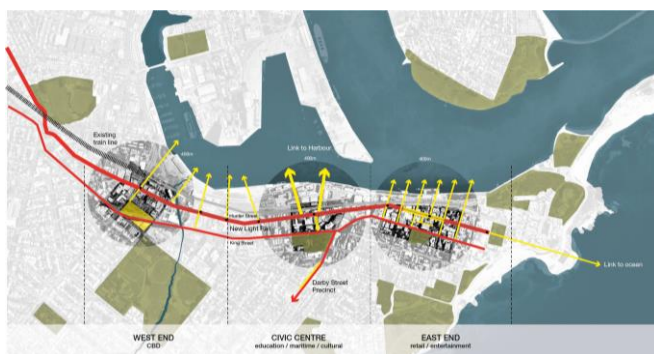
Existing train line

400m

Link to Harbour

400m

400m

Hunter Street

New Light Rail

King Street

Darby Street Precinct

Link to ocean

WEST END
CBD

CIVIC CENTRE
education / maritime / cultural

EAST END
retail / entertainment